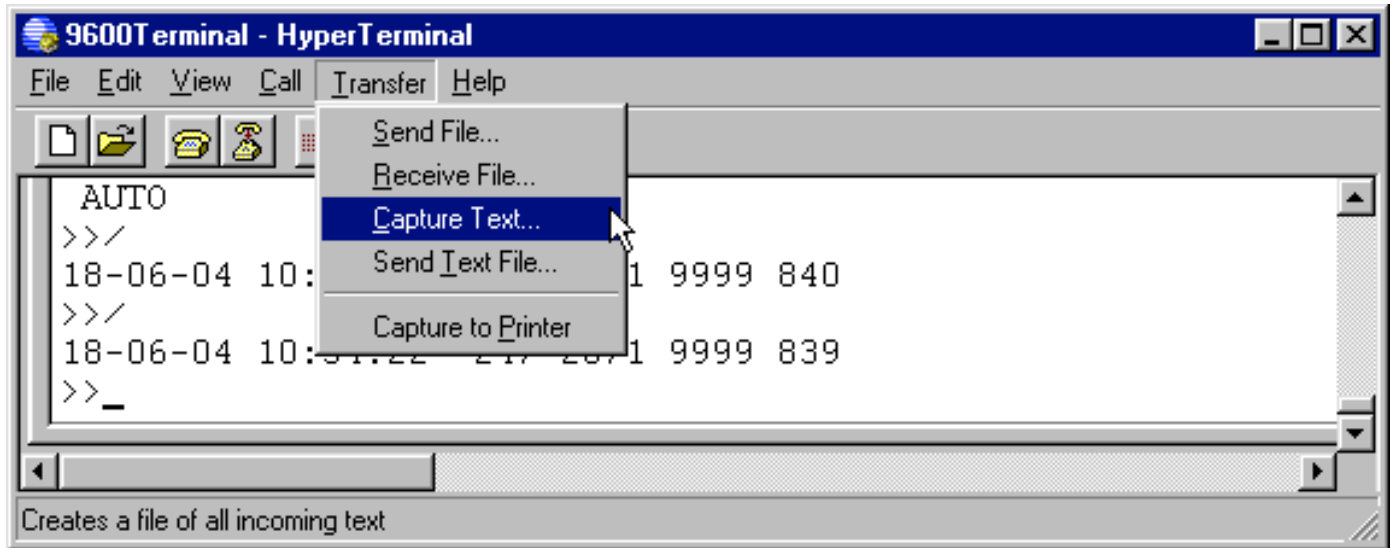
9600Terminal - HyperTerminal

File Edit View Call Transfer Help

Send File...
Receive File...
Capture Text...
Send Text File...
Capture to Printer

AUTO
>>/
18-06-04 10:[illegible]1 9999 840
>>/
18-06-04 10:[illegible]1 9999 839
>>_

Creates a file of all incoming text